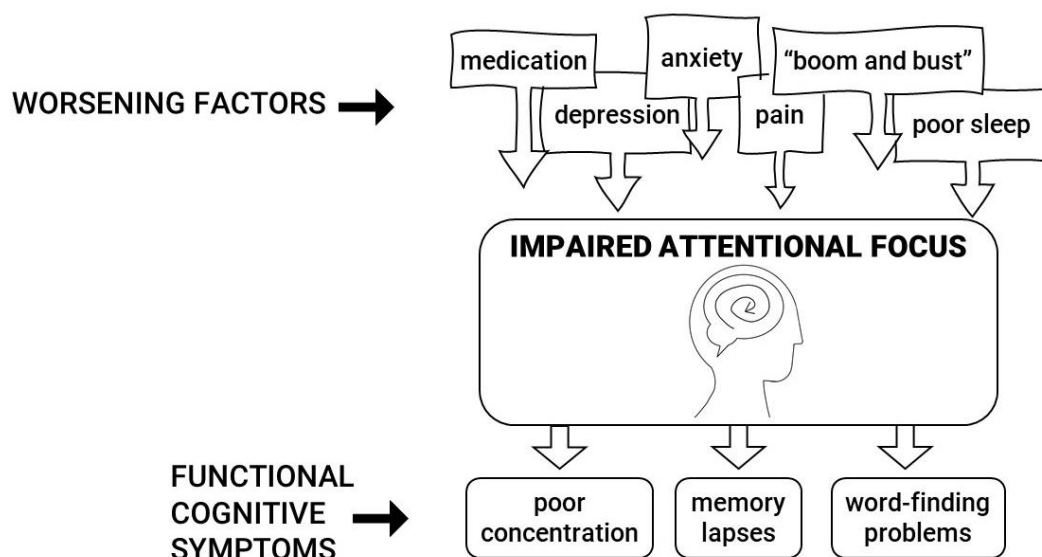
WORSENING FACTORS

medication

anxiety

"boom and bust"

depression

pain

poor sleep

IMPAIRED ATTENTIONAL FOCUS

FUNCTIONAL COGNITIVE SYMPTOMS

poor concentration

memory lapses

word-finding problems